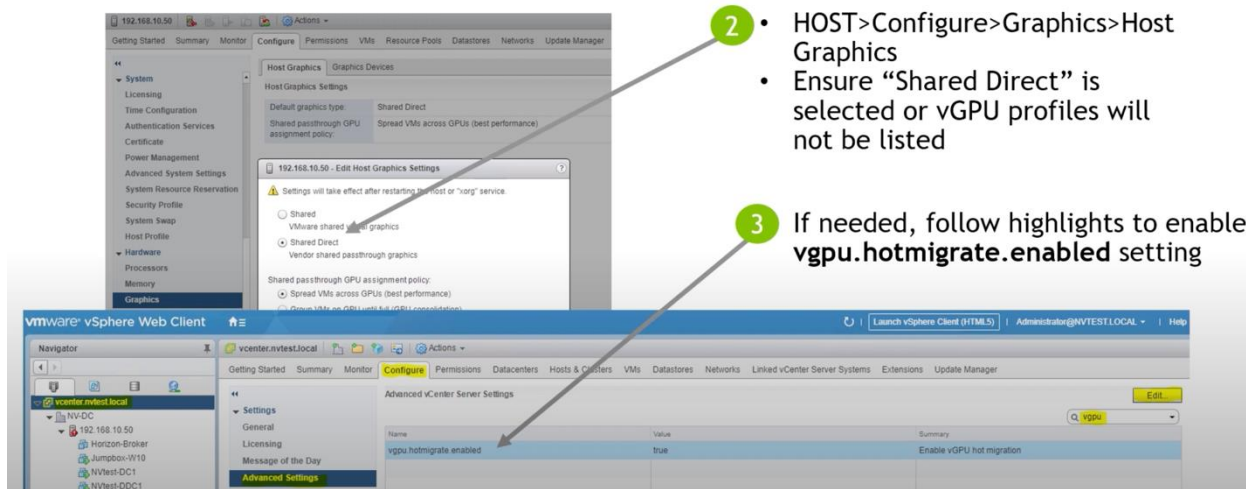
192.168.10.50 | Actions ▾

Getting Started Summary Monitor Configure Permissions VMs Resource Pools Datastores Networks Update Manager

System
Licensing
Time Configuration
Authentication Services
Certificate
Power Management
Advanced System Settings
System Resource Reservation
Security Profile
System Swap
Host Profile
Hardware
Processors
Memory
Graphics

Host Graphics Graphics Devices

Host Graphics Settings

| Default graphics type: | Shared Direct |
|---|---|
| Shared passthrough GPU assignment policy: | Spread VMs across GPUs (best performance) |

192.168.10.50 - Edit Host Graphics Settings

Settings will take effect after restarting the host or "xorg" service.

Shared
VMware shared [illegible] graphics
Shared Direct
Vendor shared passthrough graphics

Shared passthrough GPU assignment policy:
Spread VMs across GPUs (best performance)
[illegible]

2 • HOST>Configure>Graphics>Host Graphics
• Ensure "Shared Direct" is selected or vGPU profiles will not be listed

3 If needed, follow highlights to enable **vgpu.hotmigrate.enabled** setting

vmware vSphere Web Client

Launch vSphere Client (HTML5) | Administrator@NVTEST.LOCAL ▾ | Help

Navigator

vcenter.nvtest.local
NV-DC
192.168.10.50
Horizon-Broker
Jumpbox-W10
NVtest-DC1
NVtest-DDC1

vcenter.nvtest.local | Actions ▾

Getting Started Summary Monitor Configure Permissions Datacenters Hosts & Clusters VMs Datastores Networks Linked vCenter Server Systems Extensions Update Manager

Settings
General
Licensing
Message of the Day
Advanced Settings

Advanced vCenter Server Settings

Edit...

vgpu

| Name | Value | Summary |
|---|---|---|
| vgpu.hotmigrate.enabled | true | Enable vGPU hot migration |